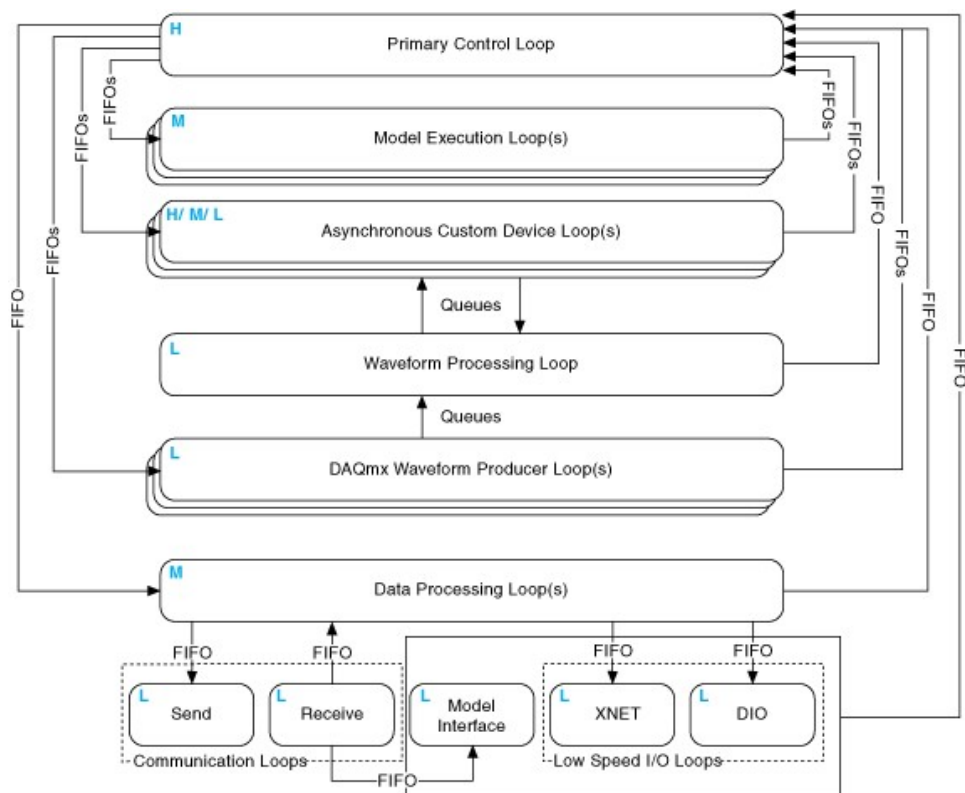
H
Primary Control Loop

FIFOs
M
Model Execution Loop(s)

FIFOs

FIFOs
H/ M/ L
Asynchronous Custom Device Loop(s)

FIFOs

FIFO

Queues

L
Waveform Processing Loop

FIFOs

Queues

L
DAQmx Waveform Producer Loop(s)

FIFO

FIFO

FIFO

M
Data Processing Loop(s)

FIFO
FIFO
FIFO
FIFO

L
Send
L
Receive
Communication Loops

L
Model Interface

FIFO

L
XNET
L
DIO
Low Speed I/O Loops